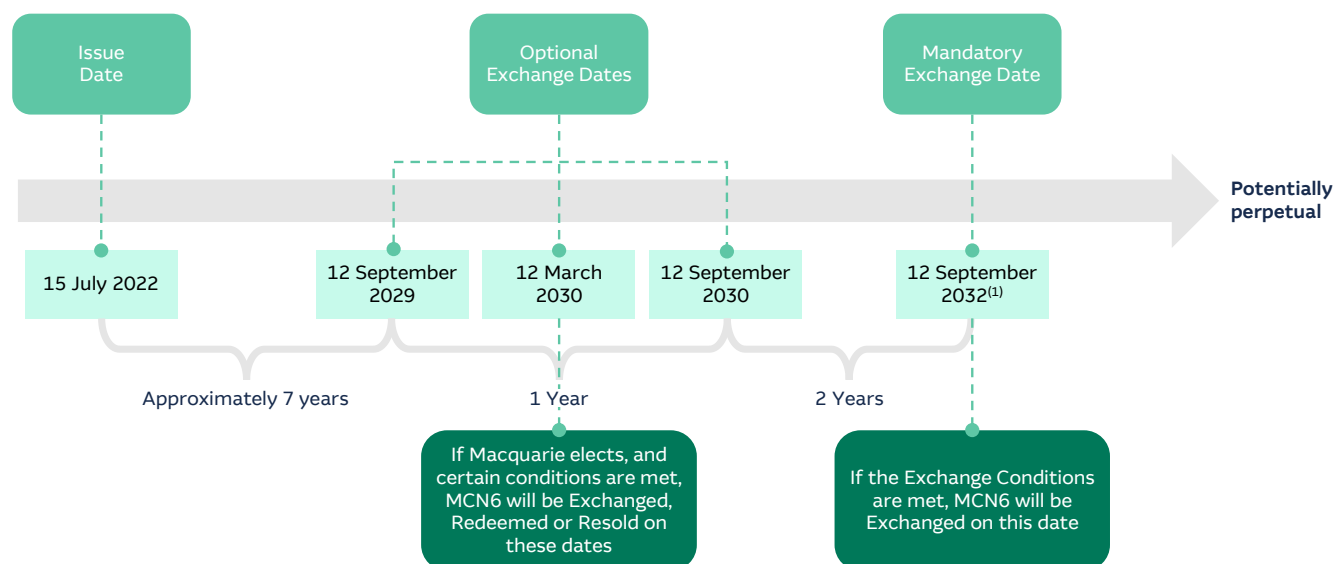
Issue Date

Optional Exchange Dates

Mandatory Exchange Date

Potentially perpetual

15 July 2022

12 September 2029

12 March 2030

12 September 2030

12 September 2032$^{(1)}$

Approximately 7 years

1 Year

2 Years

If Macquarie elects, and certain conditions are met, MCN6 will be Exchanged, Redeemed or Resold on these dates

If the Exchange Conditions are met, MCN6 will be Exchanged on this date